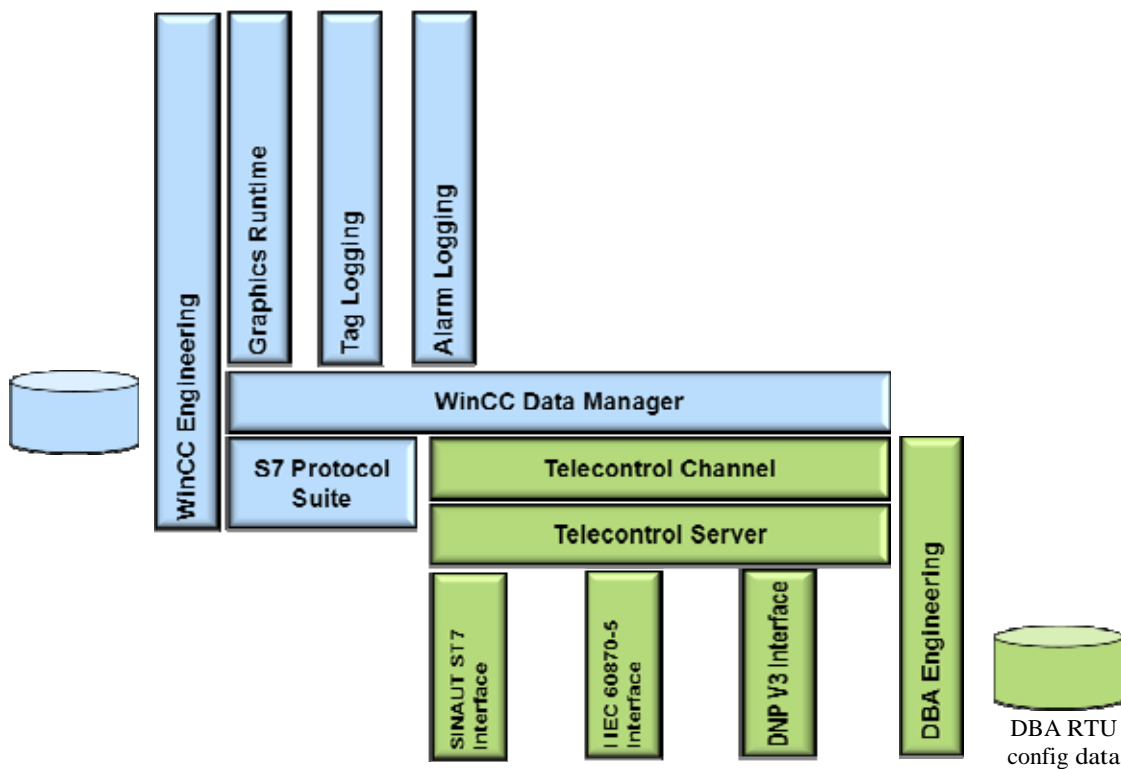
WinCC Engineering

Graphics Runtime

Tag Logging

Alarm Logging

WinCC Data Manager

S7 Protocol Suite

Telecontrol Channel

Telecontrol Server

DBA Engineering

SINAUT ST7 Interface

IEC 60870-5 Interface

DNP V3 Interface

DBA RTU config data